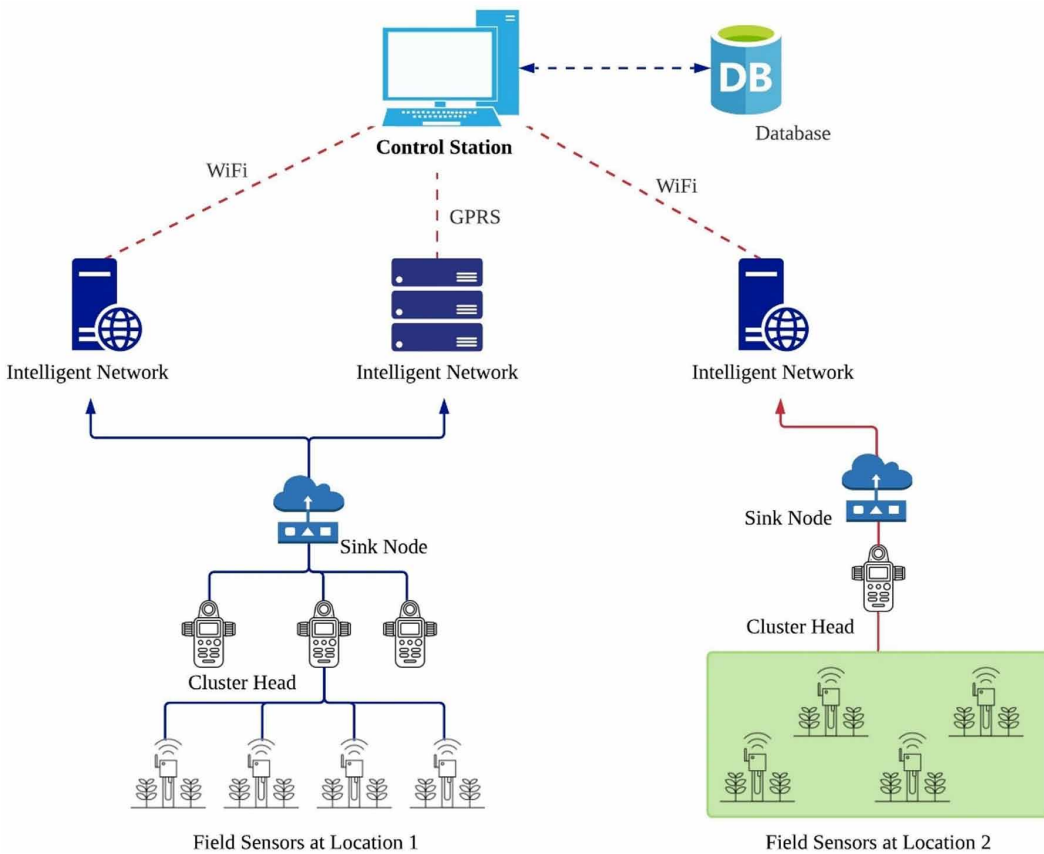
DB

Database

Control Station

WiFi

GPRS

WiFi

Intelligent Network

Intelligent Network

Intelligent Network

Sink Node

Sink Node

Cluster Head

Cluster Head

Field Sensors at Location 1

Field Sensors at Location 2